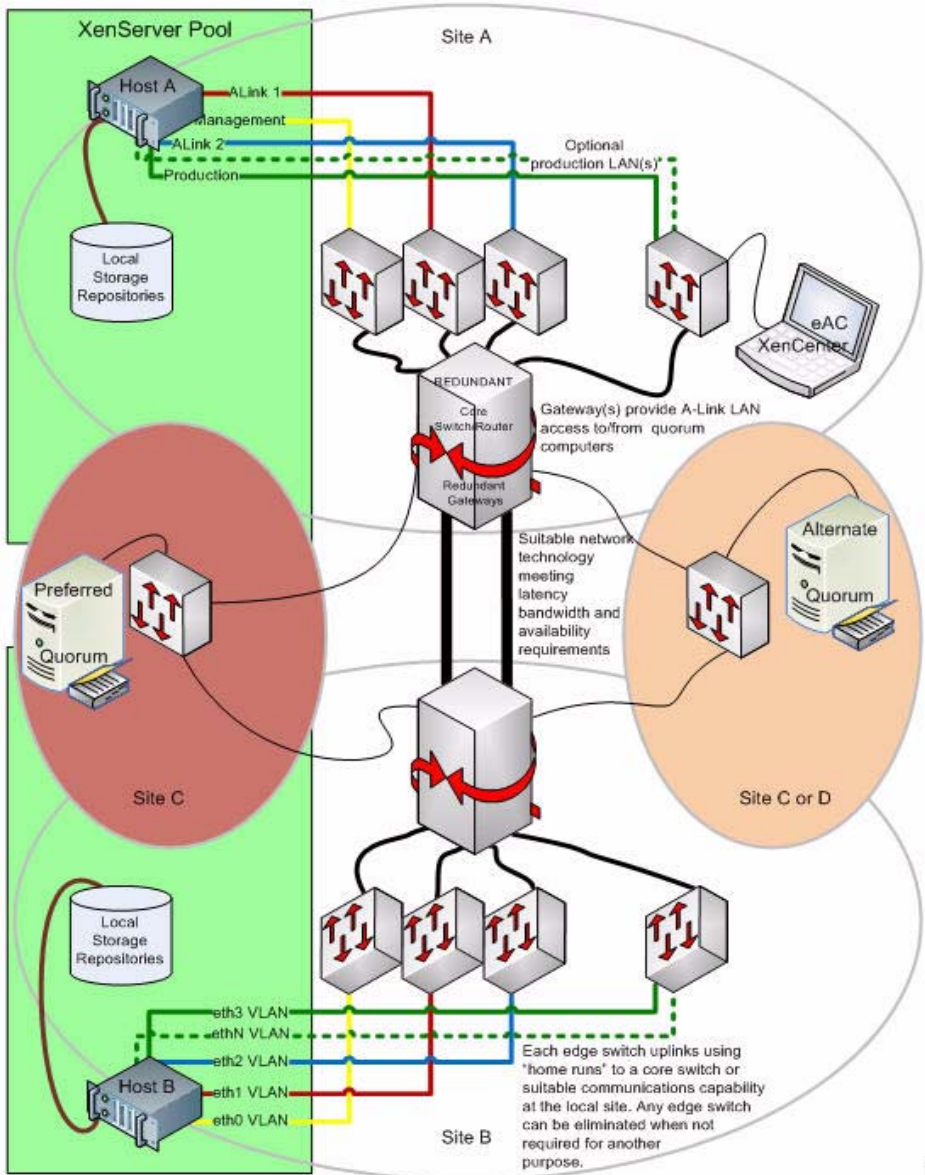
XenServer Pool

Site A

Host A

ALink 1

Management

ALink 2

Optional production LAN(s)

Production

Local Storage Repositories

eAC XenCenter

REDUNDANT

Core Switch/Router

Redundant Gateways

Gateway(s) provide A-Link LAN access to/from quorum computers

Suitable network technology meeting latency bandwidth and availability requirements

Preferred

Quorum

Alternate

Quorum

Site C

Site C or D

Local Storage Repositories

eth3 VLAN

ethN VLAN

eth2 VLAN

Host B

eth1 VLAN

eth0 VLAN

Each edge switch uplinks using "home runs" to a core switch or suitable communications capability at the local site. Any edge switch can be eliminated when not required for another purpose.

Site B